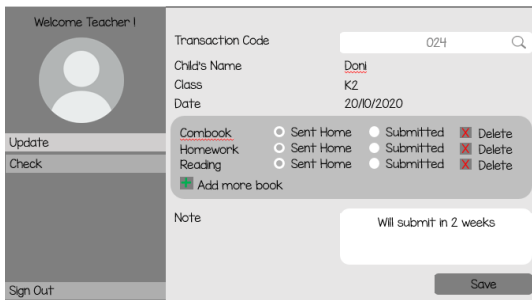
Welcome Teacher !

Update
Check

Sign Out

Transaction Code 024
Child's Name Doni
Class K2
Date 20/10/2020

Combook Sent Home Submitted Delete
Homework Sent Home Submitted Delete
Reading Sent Home Submitted Delete
Add more book

Note Will submit in 2 weeks

Save